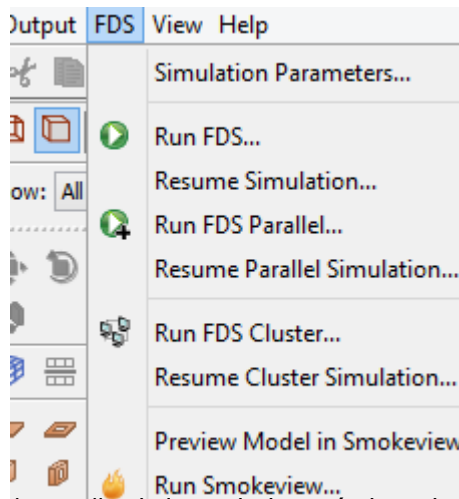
Output FDS View Help

ow: All

Simulation Parameters...

Run FDS...

Resume Simulation...

Run FDS Parallel...

Resume Parallel Simulation...

Run FDS Cluster...

Resume Cluster Simulation...

Preview Model in Smokeview

Run Smokeview...